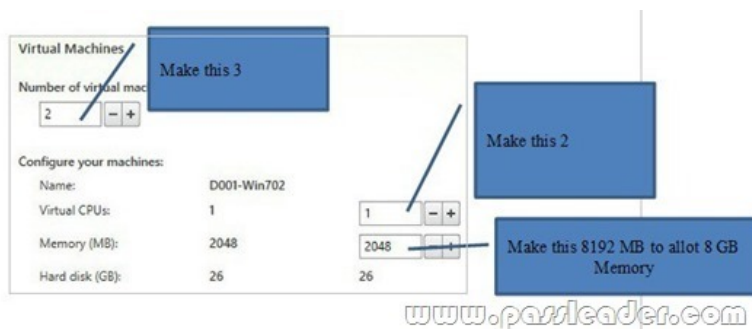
Virtual Machines

Make this 3

Number of virtual mac

2 − +

Make this 2

Configure your machines:

Name: D001-Win702

Virtual CPUs: 1 1 − +

Memory (MB): 2048 2048

Make this 8192 MB to allot 8 GB Memory

Hard disk (GB): 26 26

www.passleader.com